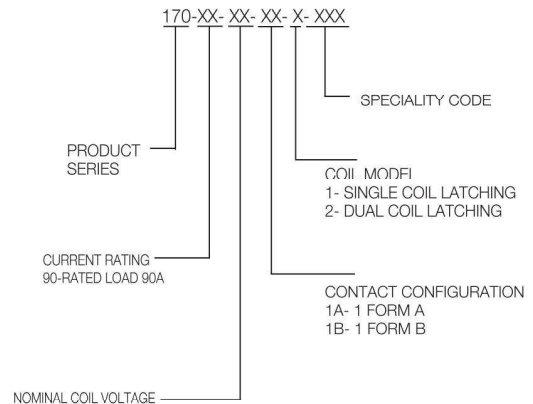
170-XX- XX- XX- X- XXX

SPECIALITY CODE

PRODUCT SERIES

COIL MODEL
1- SINGLE COIL LATCHING
2- DUAL COIL LATCHING

CURRENT RATING
90-RATED LOAD 90A

CONTACT CONFIGURATION
1A- 1 FORM A
1B- 1 FORM B

NOMINAL COIL VOLTAGE